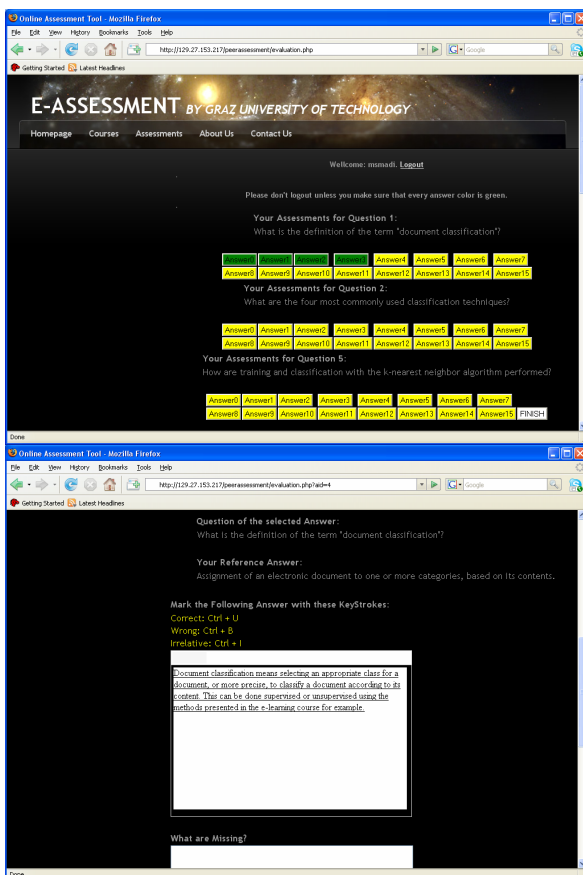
Online Assessment Tool - Mozilla Firefox
File Edit View History Bookmarks Tools Help
http://129.27.153.217/peerassessment/evaluation.php
Google
Getting Started Latest Headlines

E-ASSESSMENT BY GRAZ UNIVERSITY OF TECHNOLOGY
Homepage Courses Assessments About Us Contact Us

Wellcome: msmadi. Logout

Please don't logout unless you make sure that every answer color is green.

Your Assessments for Question 1:
What is the definition of the term "document classification"?

Answer0 Answer1 Answer2 Answer3 Answer4 Answer5 Answer6 Answer7
Answer8 Answer9 Answer10 Answer11 Answer12 Answer13 Answer14 Answer15

Your Assessments for Question 2:
What are the four most commonly used classification techniques?

Answer0 Answer1 Answer2 Answer3 Answer4 Answer5 Answer6 Answer7
Answer8 Answer9 Answer10 Answer11 Answer12 Answer13 Answer14 Answer15

Your Assessments for Question 5:
How are training and classification with the k-nearest neighbor algorithm performed?

Answer0 Answer1 Answer2 Answer3 Answer4 Answer5 Answer6 Answer7
Answer8 Answer9 Answer10 Answer11 Answer12 Answer13 Answer14 Answer15 FINISH

Done

Online Assessment Tool - Mozilla Firefox
File Edit View History Bookmarks Tools Help
http://129.27.153.217/peerassessment/evaluation.php?aid=4
Google
Getting Started Latest Headlines

Question of the selected Answer:
What is the definition of the term "document classification"?

Your Reference Answer:
Assignment of an electronic document to one or more categories, based on its contents.

Mark the Following Answer with these KeyStrokes:
Correct: Ctrl + U
Wrong: Ctrl + B
Irrelative: Ctrl + I

Document classification means selecting an appropriate class for a document, or more precise, to classify a document according to its content. This can be done supervised or unsupervised using the methods presented in the e-learning course for example.

What are Missing?

Done